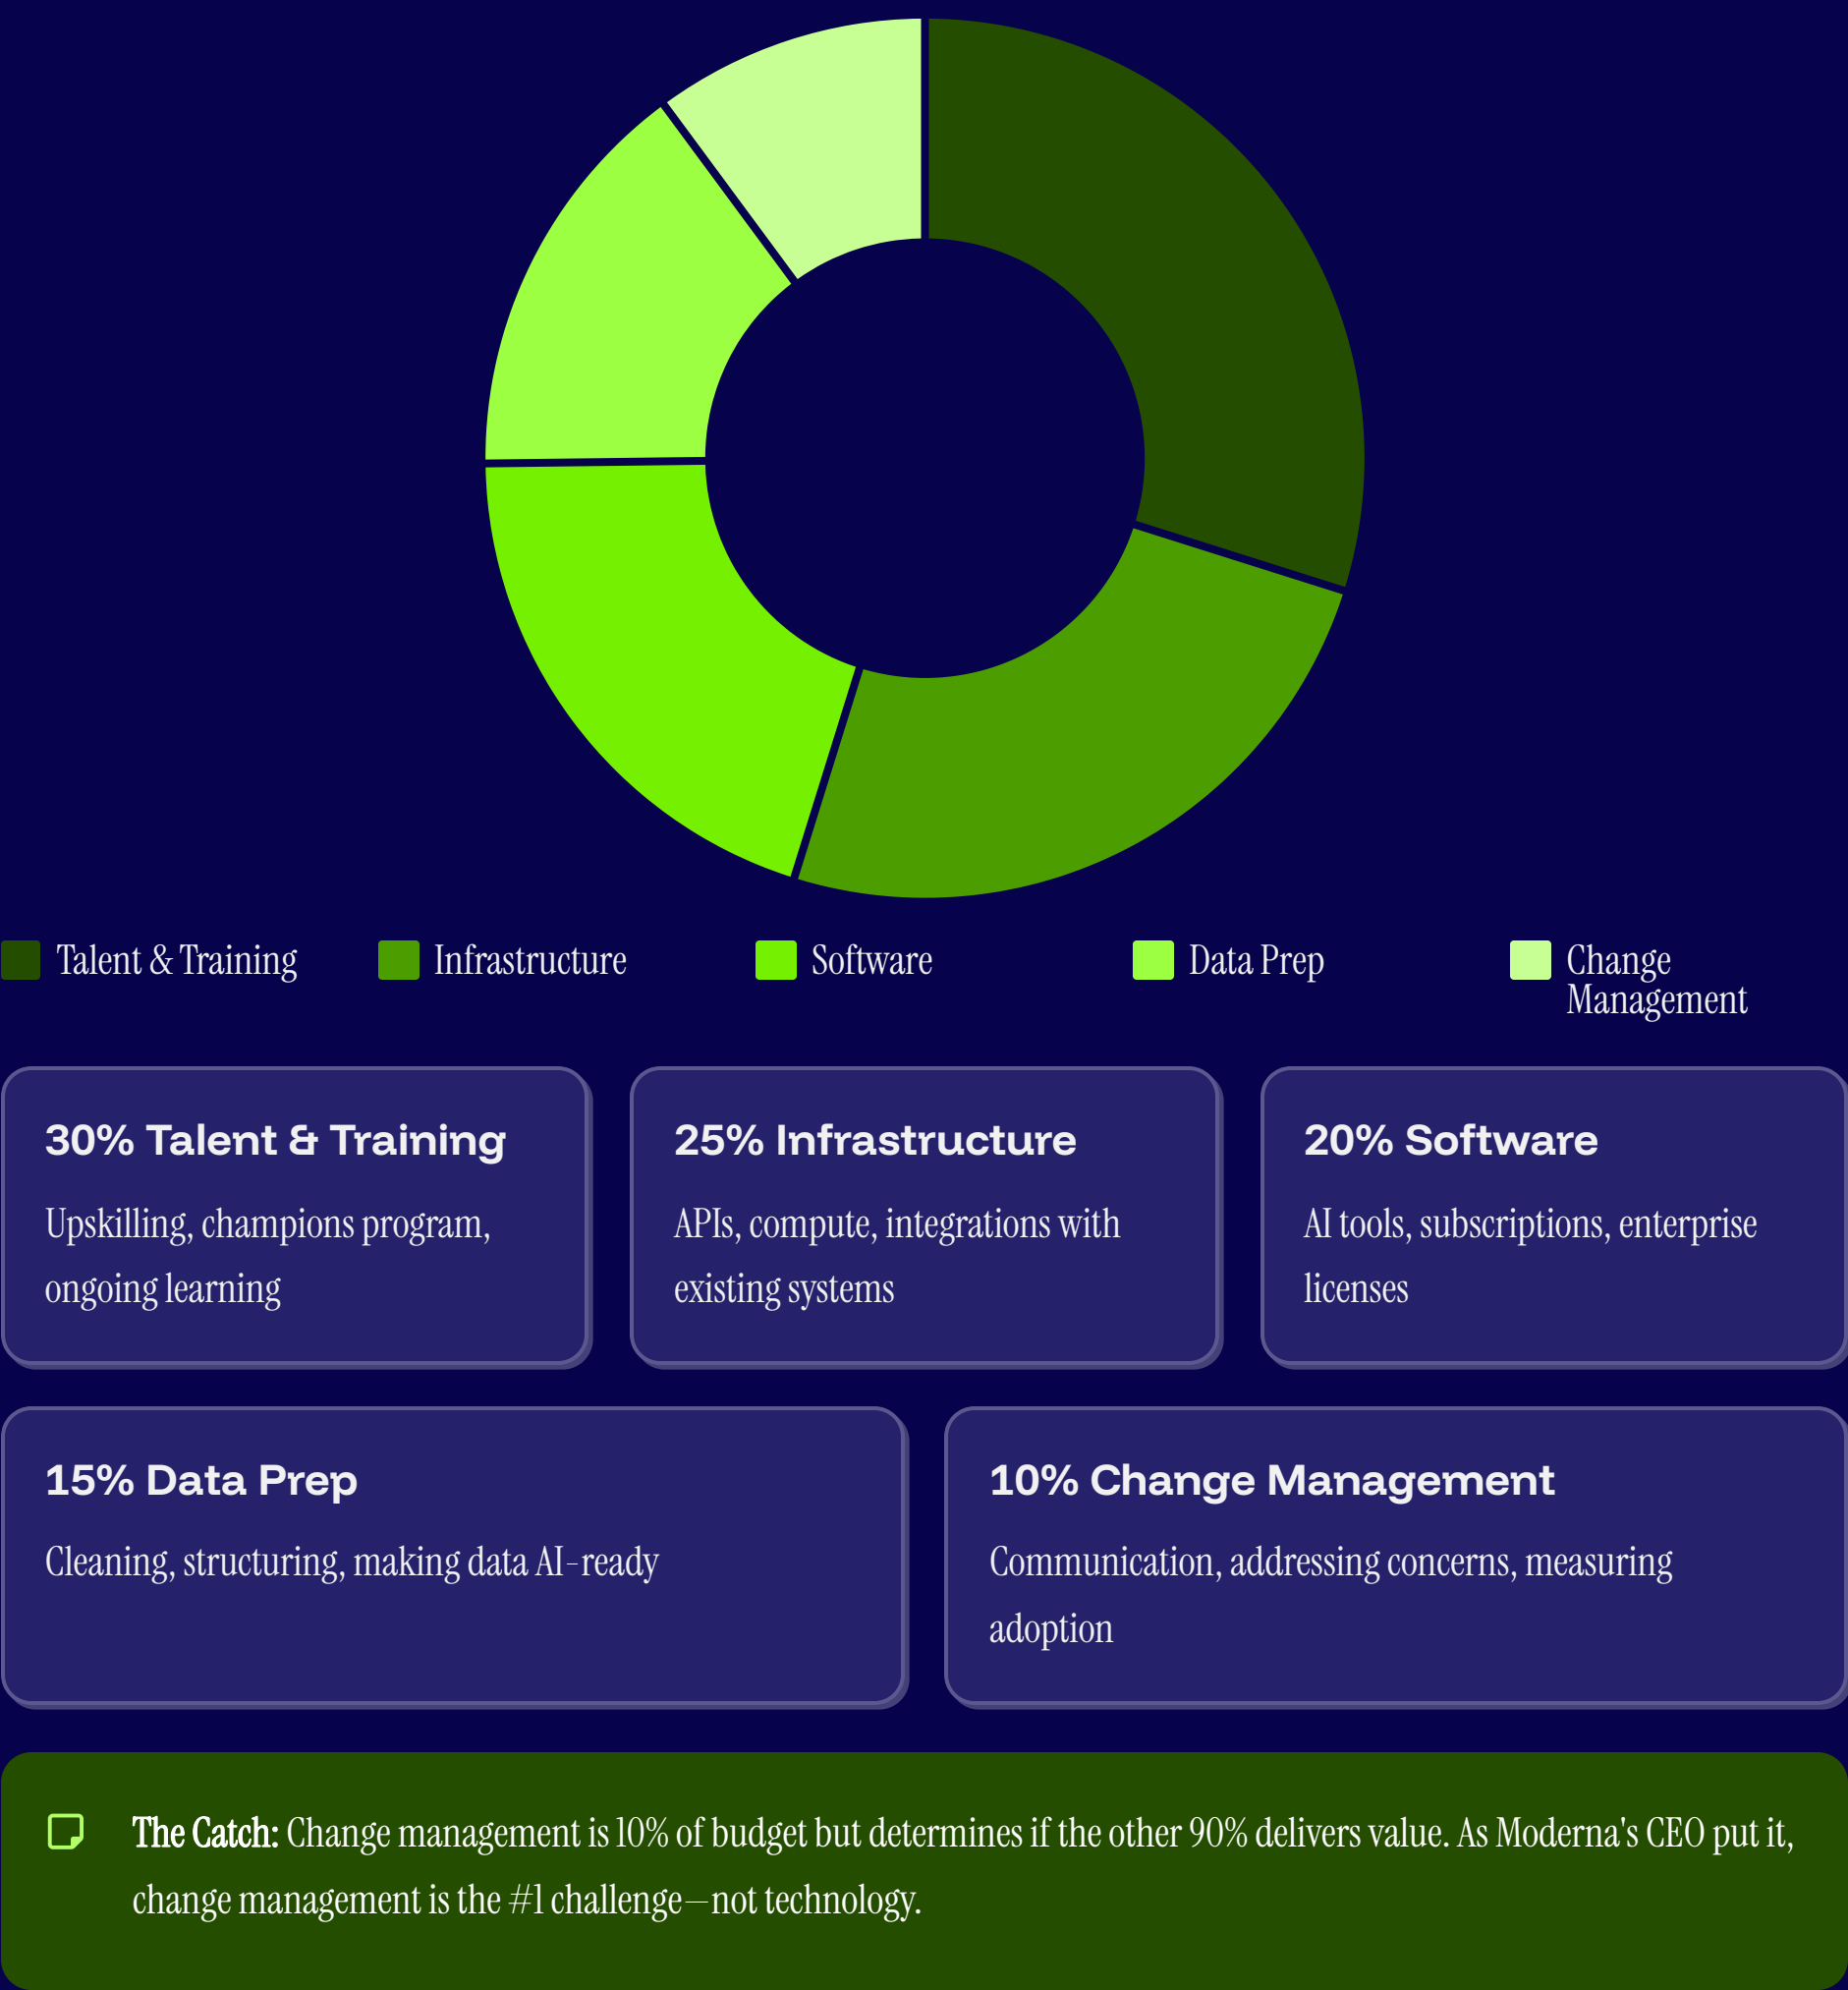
Talent & Training
Infrastructure
Software
Data Prep
Change Management

30% Talent & Training

Upskilling, champions program, ongoing learning

25% Infrastructure

APIs, compute, integrations with existing systems

20% Software

AI tools, subscriptions, enterprise licenses

15% Data Prep

Cleaning, structuring, making data AI-ready

10% Change Management

Communication, addressing concerns, measuring adoption

The Catch: Change management is 10% of budget but determines if the other 90% delivers value. As Moderna's CEO put it, change management is the #1 challenge—not technology.